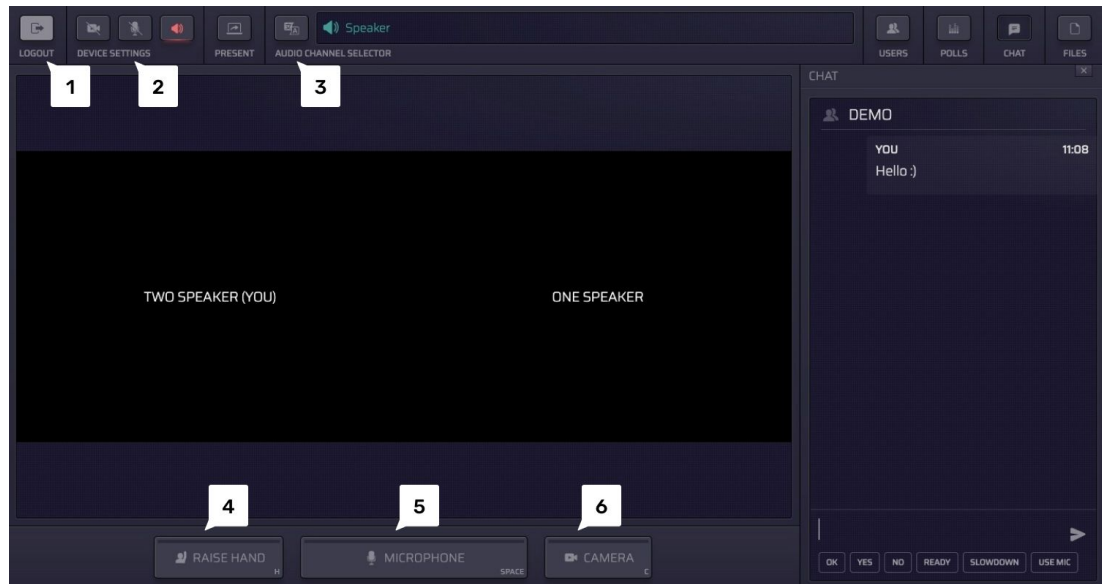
LOGOUT DEVICE SETTINGS PRESENT AUDIO CHANNEL SELECTOR

Speaker

USERS POLLS CHAT FILES

1 2 3

CHAT

DEMO

YOU 11:08
Hello :)

TWO SPEAKER (YOU)

ONE SPEAKER

4 5 6

RAISE HAND H

MICROPHONE SPACE

CAMERA C

OK YES NO READY SLOWDOWN USE MIC